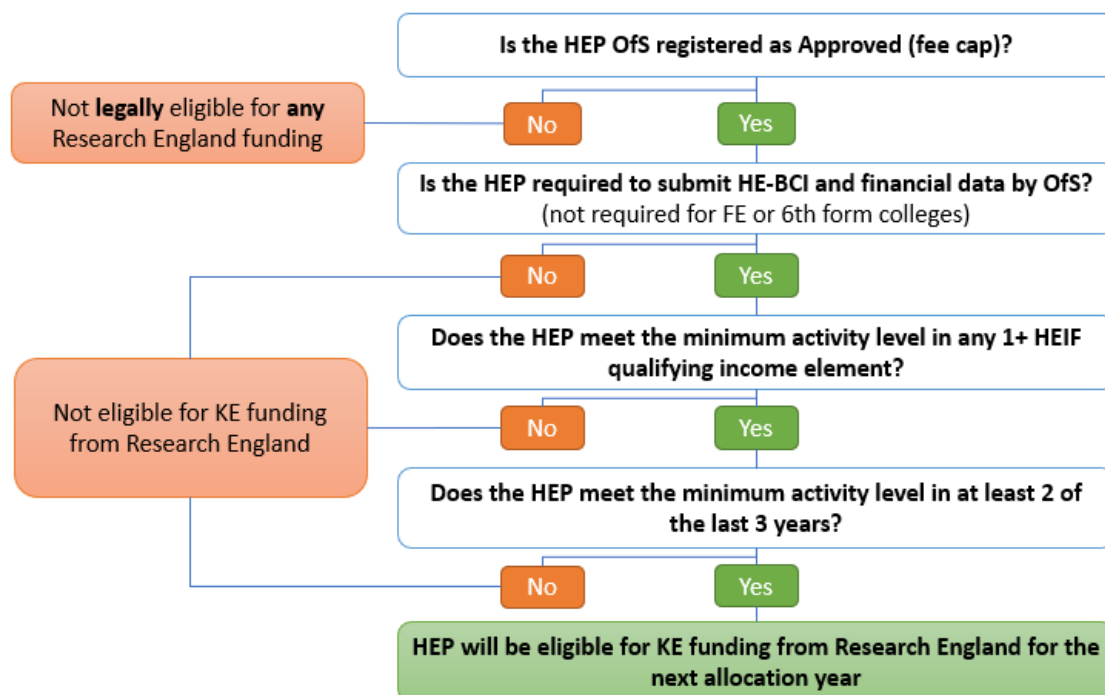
Is the HEP OfS registered as Approved (fee cap)?

Not legally eligible for any Research England funding

No

Yes

Is the HEP required to submit HE-BCI and financial data by OfS? (not required for FE or 6th form colleges)

No

Yes

Does the HEP meet the minimum activity level in any 1+ HEIF qualifying income element?

Not eligible for KE funding from Research England

No

Yes

Does the HEP meet the minimum activity level in at least 2 of the last 3 years?

No

Yes

HEP will be eligible for KE funding from Research England for the next allocation year